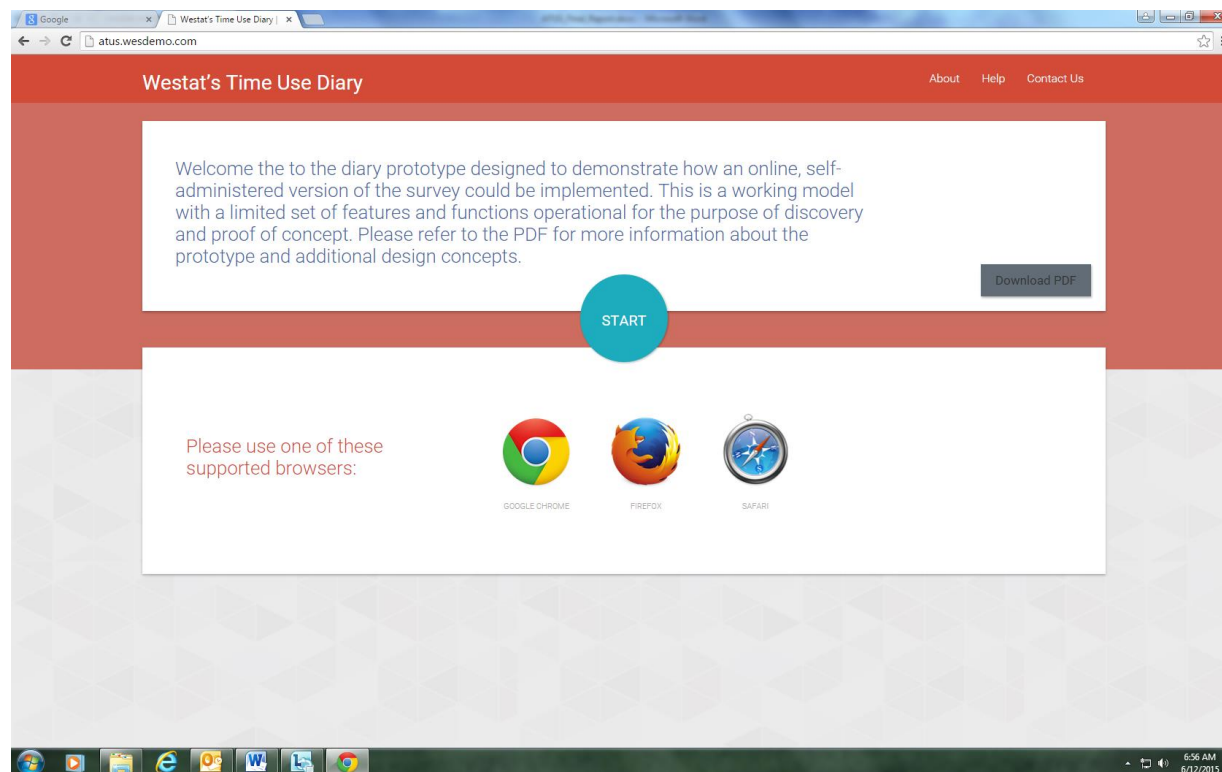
Google
Westat's Time Use Diary |
atus.wesdemo.com

Westat's Time Use Diary

About Help Contact Us

Welcome the to the diary prototype designed to demonstrate how an online, self-administered version of the survey could be implemented. This is a working model with a limited set of features and functions operational for the purpose of discovery and proof of concept. Please refer to the PDF for more information about the prototype and additional design concepts.

Download PDF

START

Please use one of these supported browsers:

GOOGLE CHROME

FIREFOX

SAFARI

6:56 AM
6/12/2015